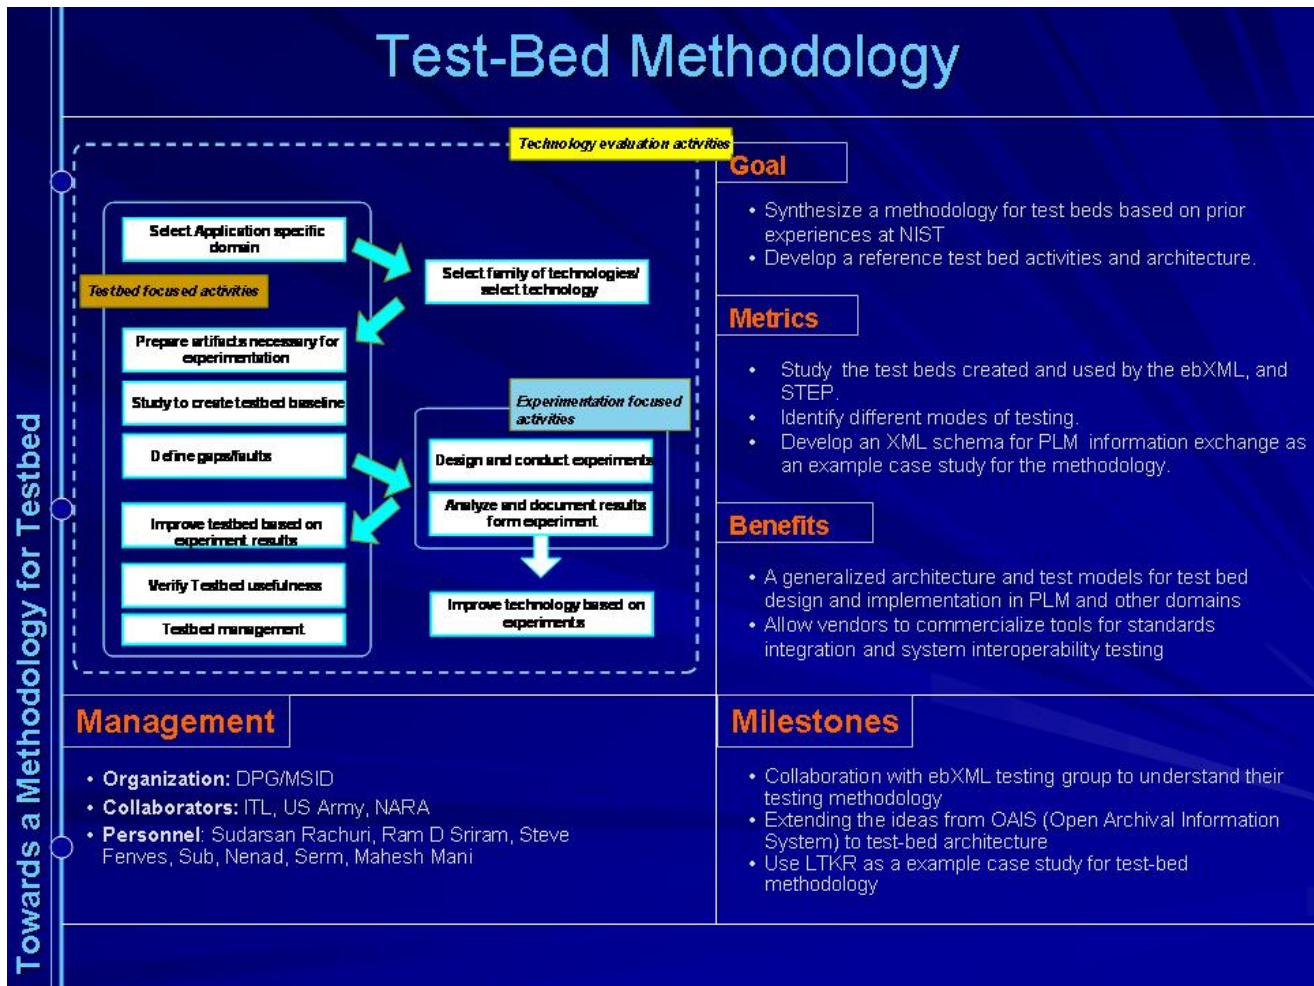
Towards a Methodology for Testbed

Test-Bed Methodology

Technology evaluation activities

Select Application specific domain

Testbed focused activities

Select family of technologies/ select technology

Prepare artifacts necessary for experimentation

Study to create testbed baseline

Experimentation focused activities

Define gaps/faults

Design and conduct experiments

Analyze and document results form experiment

Improve testbed based on experiment results

Verify Testbed usefulness

Improve technology based on experiments

Testbed management

Goal

• Synthesize a methodology for test beds based on prior experiences at NIST
• Develop a reference test bed activities and architecture.

Metrics

• Study the test beds created and used by the ebXML, and STEP.
• Identify different modes of testing.
• Develop an XML schema for PLM information exchange as an example case study for the methodology.

Benefits

• A generalized architecture and test models for test bed design and implementation in PLM and other domains
• Allow vendors to commercialize tools for standards integration and system interoperability testing

Management

• Organization: DPG/MSID
• Collaborators: ITL, US Army, NARA
• Personnel: Sudarsan Rachuri, Ram D Sriram, Steve Fenves, Sub, Nenad, Serm, Mahesh Mani

Milestones

• Collaboration with ebXML testing group to understand their testing methodology
• Extending the ideas from OAIS (Open Archival Information System) to test-bed architecture
• Use LTKR as a example case study for test-bed methodology